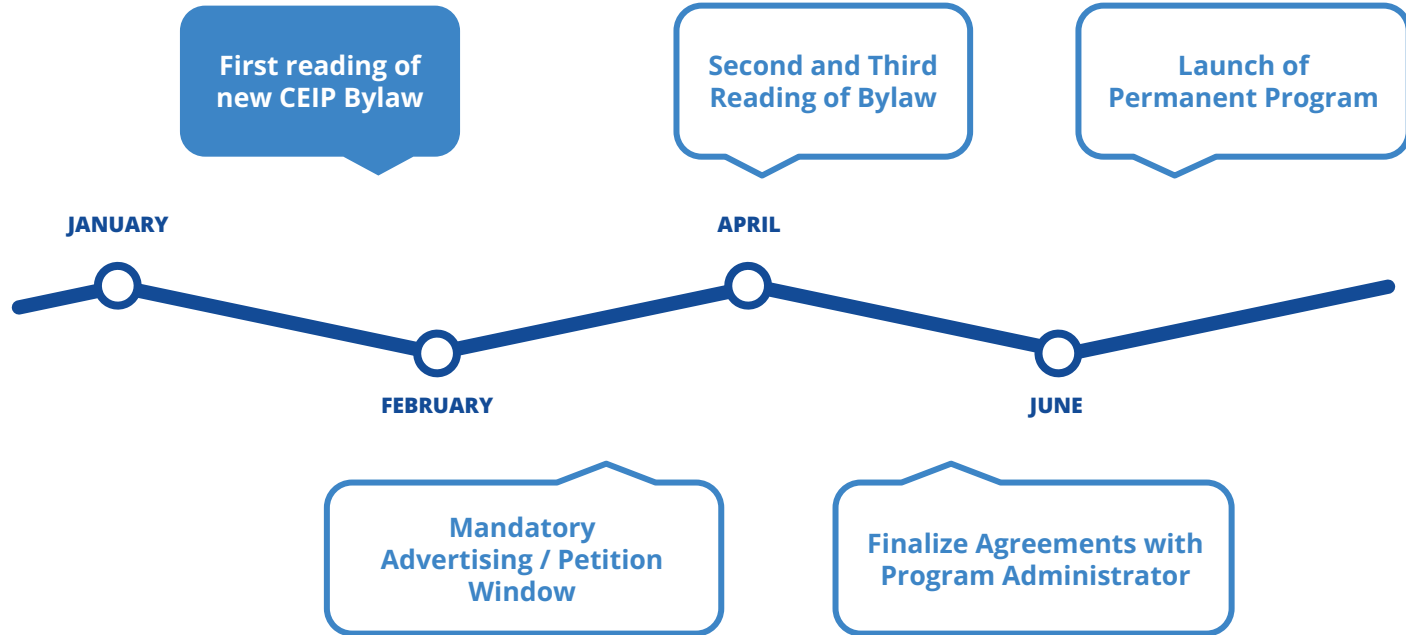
First reading of new CEIP Bylaw

Second and Third Reading of Bylaw

Launch of Permanent Program

JANUARY

APRIL

FEBRUARY

JUNE

Mandatory Advertising / Petition Window

Finalize Agreements with Program Administrator